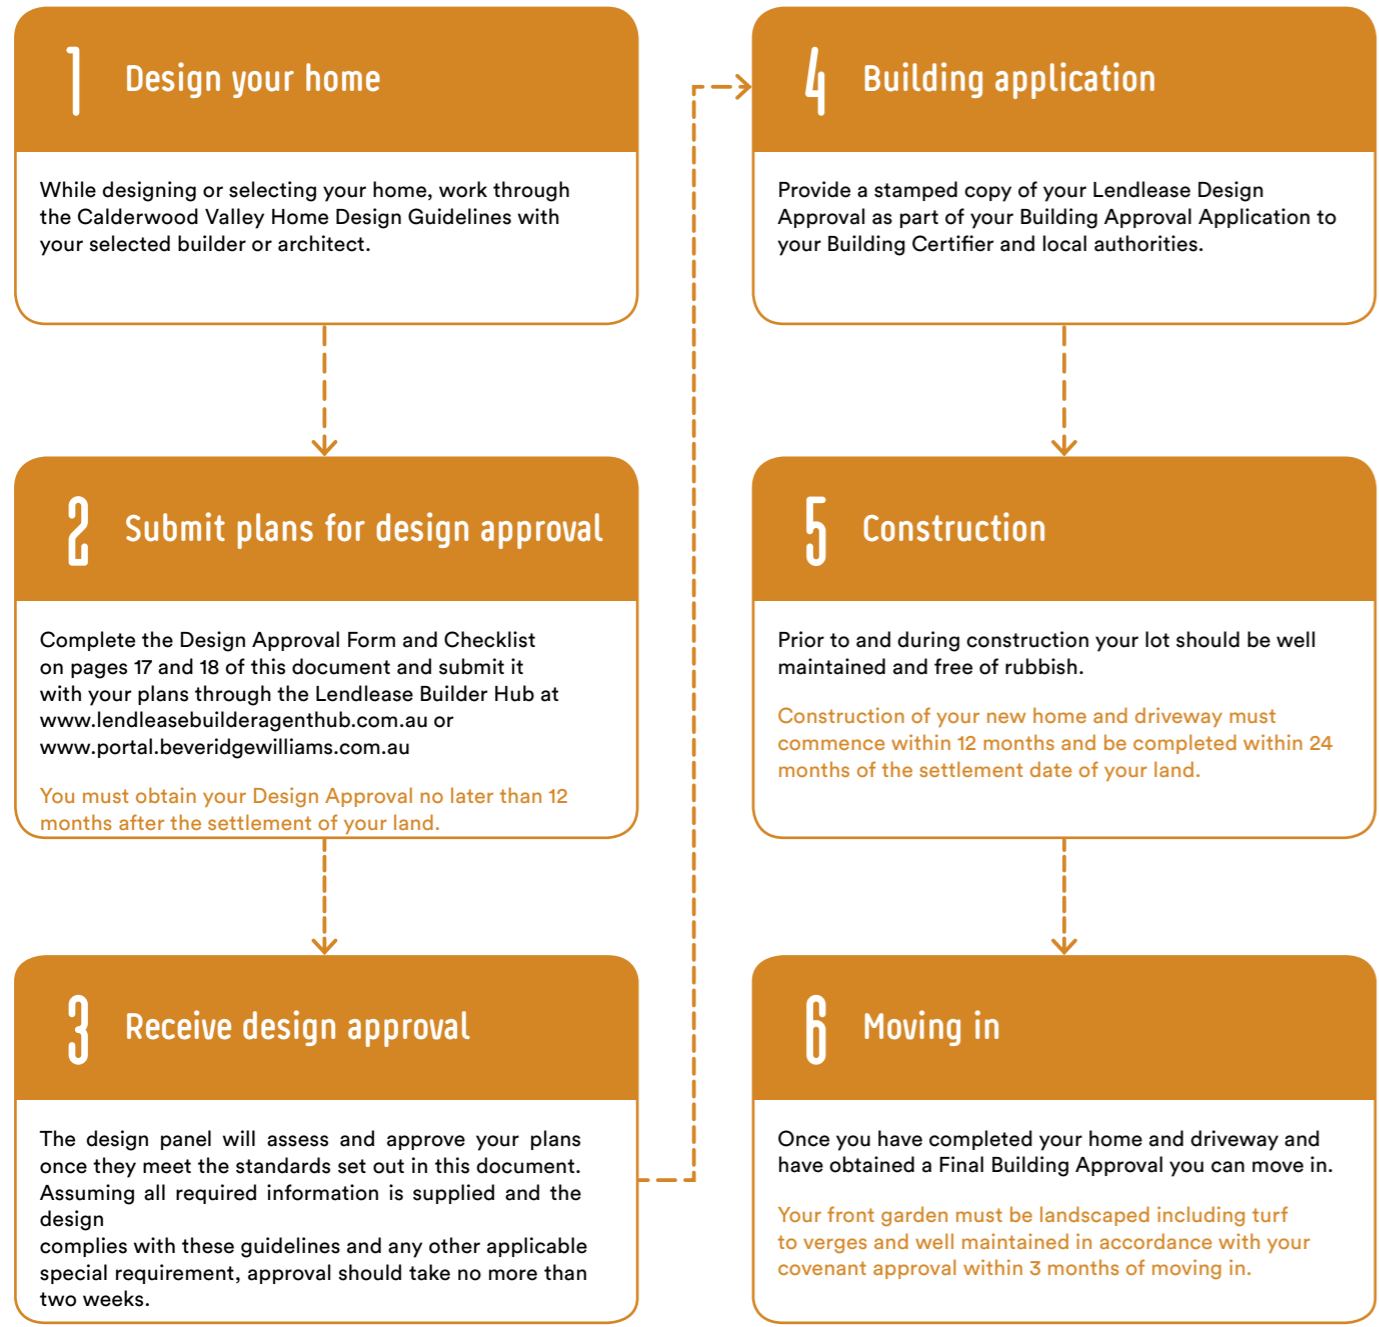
1 Design your home

While designing or selecting your home, work through the Calderwood Valley Home Design Guidelines with your selected builder or architect.

2 Submit plans for design approval

Complete the Design Approval Form and Checklist on pages 17 and 18 of this document and submit it with your plans through the Lendlease Builder Hub at www.lendleasebuilderagenthub.com.au or www.portal.beveridgewilliams.com.au

You must obtain your Design Approval no later than 12 months after the settlement of your land.

3 Receive design approval

The design panel will assess and approve your plans once they meet the standards set out in this document. Assuming all required information is supplied and the design
complies with these guidelines and any other applicable special requirement, approval should take no more than two weeks.

4 Building application

Provide a stamped copy of your Lendlease Design Approval as part of your Building Approval Application to your Building Certifier and local authorities.

5 Construction

Prior to and during construction your lot should be well maintained and free of rubbish.

Construction of your new home and driveway must commence within 12 months and be completed within 24 months of the settlement date of your land.

6 Moving in

Once you have completed your home and driveway and have obtained a Final Building Approval you can move in.

Your front garden must be landscaped including turf to verges and well maintained in accordance with your covenant approval within 3 months of moving in.